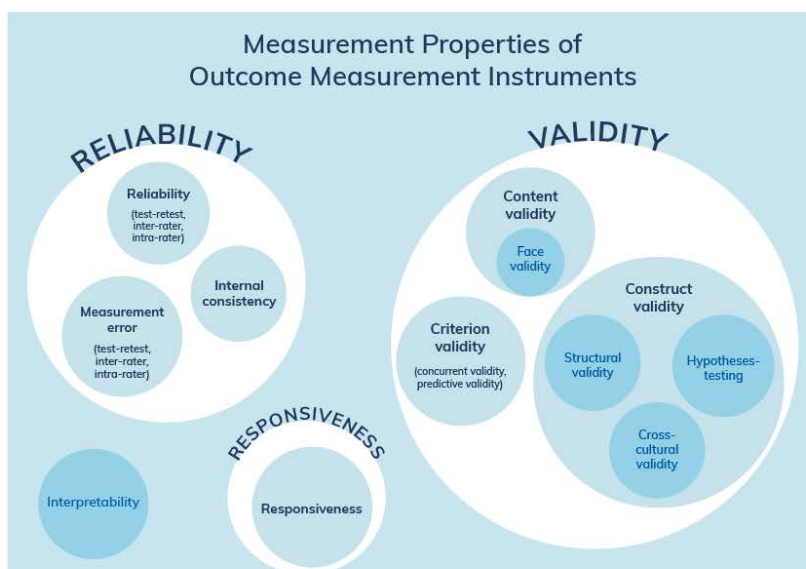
Measurement Properties of Outcome Measurement Instruments

RELIABILITY

Reliability
(test-retest, inter-rater, intra-rater)

Internal consistency

Measurement error
(test-retest, inter-rater, intra-rater)

VALIDITY

Content validity

Face validity

Construct validity

Criterion validity
(concurrent validity, predictive validity)

Structural validity

Hypotheses-testing

Cross-cultural validity

RESPONSIVENESS

Responsiveness

Interpretability